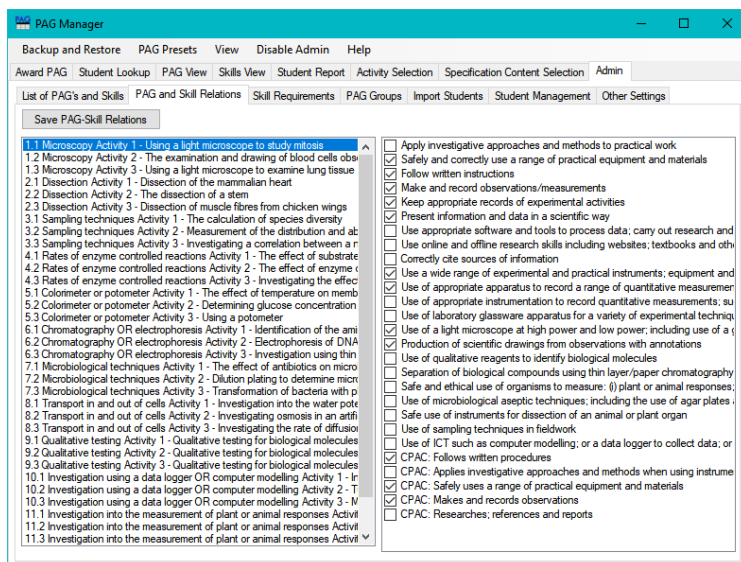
PAG Manager

Backup and Restore PAG Presets View Disable Admin Help

Award PAG Student Lookup PAG View Skills View Student Report Activity Selection Specification Content Selection Admin

List of PAG's and Skills PAG and Skill Relations Skill Requirements PAG Groups Import Students Student Management Other Settings

Save PAG-Skill Relations

1.1 Microscopy Activity 1 - Using a light microscope to study mitosis
1.2 Microscopy Activity 2 - The examination and drawing of blood cells obs
1.3 Microscopy Activity 3 - Using a light microscope to examine lung tissue
2.1 Dissection Activity 1 - Dissection of the mammalian heart
2.2 Dissection Activity 2 - The dissection of a stem
2.3 Dissection Activity 3 - Dissection of muscle fibres from chicken wings
3.1 Sampling techniques Activity 1 - The calculation of species diversity
3.2 Sampling techniques Activity 2 - Measurement of the distribution and ab
3.3 Sampling techniques Activity 3 - Investigating a correlation between a r
4.1 Rates of enzyme controlled reactions Activity 1 - The effect of substrate
4.2 Rates of enzyme controlled reactions Activity 2 - The effect of enzyme c
4.3 Rates of enzyme controlled reactions Activity 3 - Investigating the effec
5.1 Colorimeter or potometer Activity 1 - The effect of temperature on memb
5.2 Colorimeter or potometer Activity 2 - Determining glucose concentration
5.3 Colorimeter or potometer Activity 3 - Using a potometer
6.1 Chromatography OR electrophoresis Activity 1 - Identification of the ami
6.2 Chromatography OR electrophoresis Activity 2 - Electrophoresis of DNA
6.3 Chromatography OR electrophoresis Activity 3 - Investigation using thin
7.1 Microbiological techniques Activity 1 - The effect of antibiotics on micro
7.2 Microbiological techniques Activity 2 - Dilution plating to determine micr
7.3 Microbiological techniques Activity 3 - Transformation of bacteria with p
8.1 Transport in and out of cells Activity 1 - Investigation into the water pote
8.2 Transport in and out of cells Activity 2 - Investigating osmosis in an artifi
8.3 Transport in and out of cells Activity 3 - Investigating the rate of diffusio
9.1 Qualitative testing Activity 1 - Qualitative testing for biological molecules
9.2 Qualitative testing Activity 2 - Qualitative testing for biological molecules
9.3 Qualitative testing Activity 3 - Qualitative testing for biological molecules
10.1 Investigation using a data logger OR computer modelling Activity 1 - In
10.2 Investigation using a data logger OR computer modelling Activity 2 - T
10.3 Investigation using a data logger OR computer modelling Activity 3 - M
11.1 Investigation into the measurement of plant or animal responses Activit
11.2 Investigation into the measurement of plant or animal responses Activit
11.3 Investigation into the measurement of plant or animal responses Activit

Apply investigative approaches and methods to practical work
Safely and correctly use a range of practical equipment and materials
Follow written instructions
Make and record observations/measurements
Keep appropriate records of experimental activities
Present information and data in a scientific way
Use appropriate software and tools to process data; carry out research and
Use online and offline research skills including websites; textbooks and oth
Correctly cite sources of information
Use a wide range of experimental and practical instruments; equipment and
Use of appropriate apparatus to record a range of quantitative measuremer
Use of appropriate instrumentation to record quantitative measurements; su
Use of laboratory glassware apparatus for a variety of experimental techniqu
Use of a light microscope at high power and low power; including use of a g
Production of scientific drawings from observations with annotations
Use of qualitative reagents to identify biological molecules
Separation of biological compounds using thin layer/paper chromatography
Safe and ethical use of organisms to measure: (i) plant or animal responses;
Use of microbiological aseptic techniques; including the use of agar plates a
Safe use of instruments for dissection of an animal or plant organ
Use of sampling techniques in fieldwork
Use of ICT such as computer modelling; or a data logger to collect data; or
CPAC: Follows written procedures
CPAC: Applies investigative approaches and methods when using instrume
CPAC: Safely uses a range of practical equipment and materials
CPAC: Makes and records observations
CPAC: Researches; references and reports